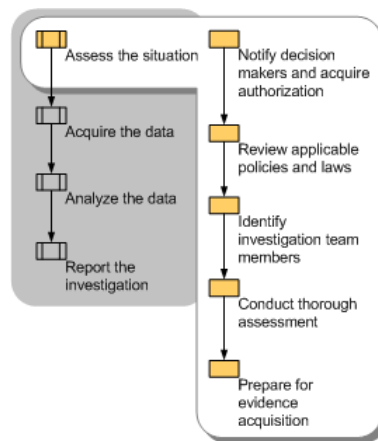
Assess the situation

Acquire the data

Analyze the data

Report the investigation

Notify decision makers and acquire authorization

Review applicable policies and laws

Identify investigation team members

Conduct thorough assessment

Prepare for evidence acquisition